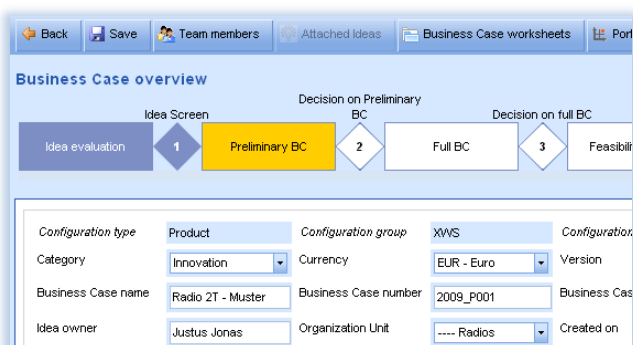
Back | Save | Team members | Attached Ideas | Business Case worksheets | Port

Business Case overview

Idea Screen | Decision on Preliminary BC | Decision on full BC

Idea evaluation | 1 | Preliminary BC | 2 | Full BC | 3 | Feasibili

| Configuration type | Product | Configuration group | XWS | Configuration |
|---|---|---|---|---|
| Category | Innovation | Currency | EUR - Euro | Version |
| Business Case name | Radio 2T - Muster | Business Case number | 2009_P001 | Business Cas |
| Idea owner | Justus Jonas | Organization Unit | ---- Radios | Created on |